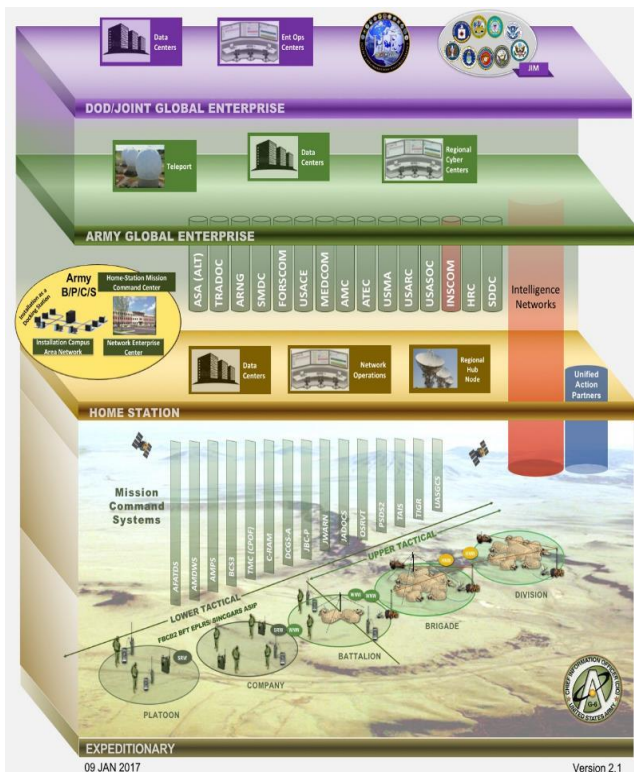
Data Centers

Ent Ops Centers

JIM

DOD/JOINT GLOBAL ENTERPRISE

Teleport

Data Centers

Regional Cyber Centers

ARMY GLOBAL ENTERPRISE

Army B/P/C/S

Home-Station Mission Command Center

Installation as a Docking Station

Installation Campus Area Network

Network Enterprise Center

ASA (ALT)

TRADOC

ARNG

SMDC

FORSCOM

USACE

MEDCOM

AMC

ATEC

USMA

USARC

USASOC

INSCOM

HRC

SDDC

Intelligence Networks

Data Centers

Network Operations

Regional Hub Node

Unified Action Partners

HOME STATION

Mission Command Systems

AFATDS

AMDWS

AMPS

BCS3

TMC (CPOF)

CRAM

DCGS-A

JBC-P

JWARN

JADOCS

DSRVT

PSDS2

TAIS

TIGR

IAMGCS

UPPER TACTICAL

LOWER TACTICAL

FBCB2 BFT EPLRS SINCGARS ASIP

DIVISION

BRIGADE

BATTALION

COMPANY

PLATOON

CHIEF INFORMATION OFFICER G-6 UNITED STATES ARMY

EXPEDITIONARY

09 JAN 2017

Version 2.1